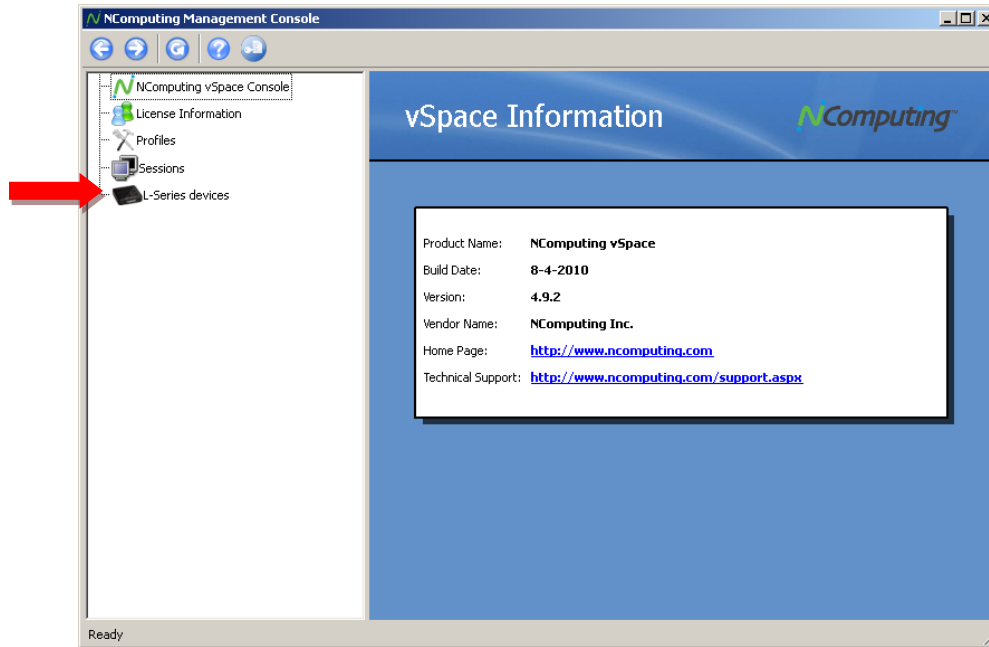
NComputing Management Console

NComputing vSpace Console
License Information
Profiles
Sessions
L-Series devices

vSpace Information

NComputing

| | |
|---|---|
| Product Name: | NComputing vSpace |
| Build Date: | 8-4-2010 |
| Version: | 4.9.2 |
| Vendor Name: | NComputing Inc. |
| Home Page: | http://www.ncomputing.com |
| Technical Support: | http://www.ncomputing.com/support.aspx |

Ready